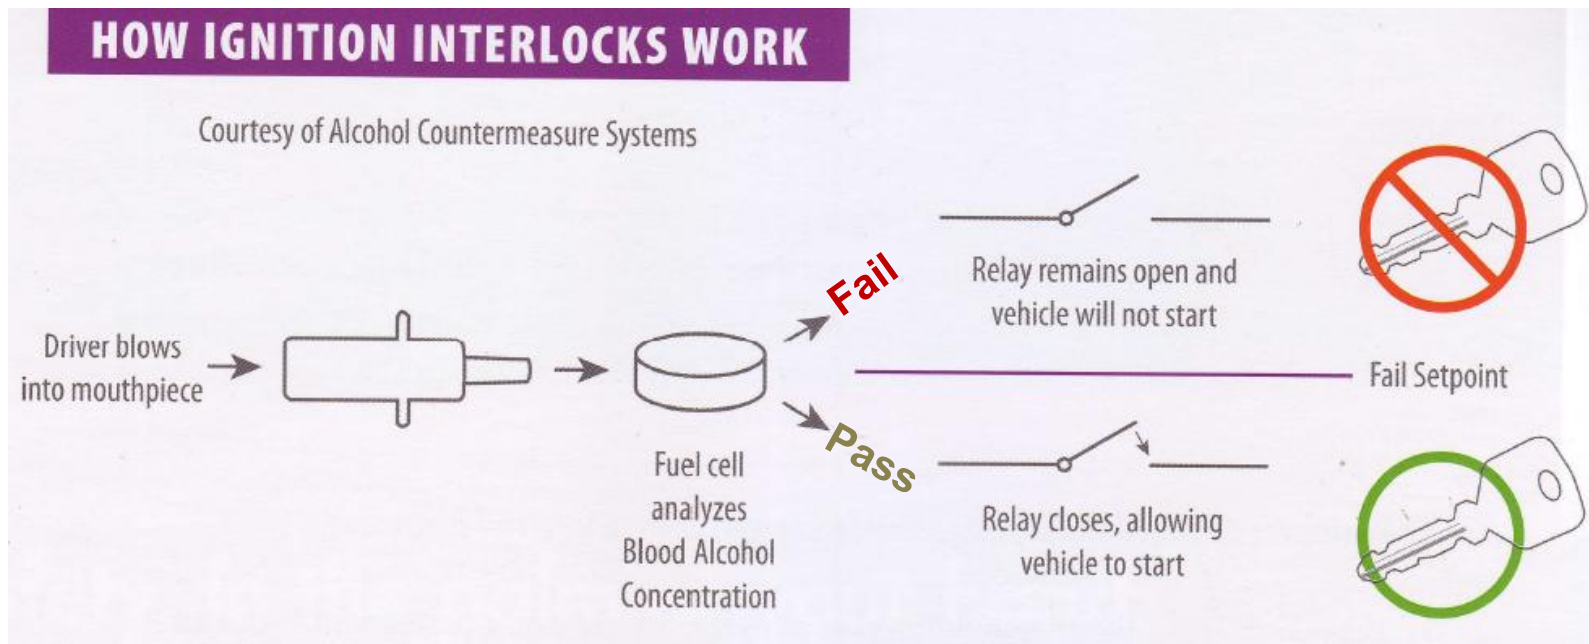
HOW IGNITION INTERLOCKS WORK

Courtesy of Alcohol Countermeasure Systems

Driver blows into mouthpiece

Fuel cell analyzes Blood Alcohol Concentration

Fail

Relay remains open and vehicle will not start

Fail Setpoint

Pass

Relay closes, allowing vehicle to start